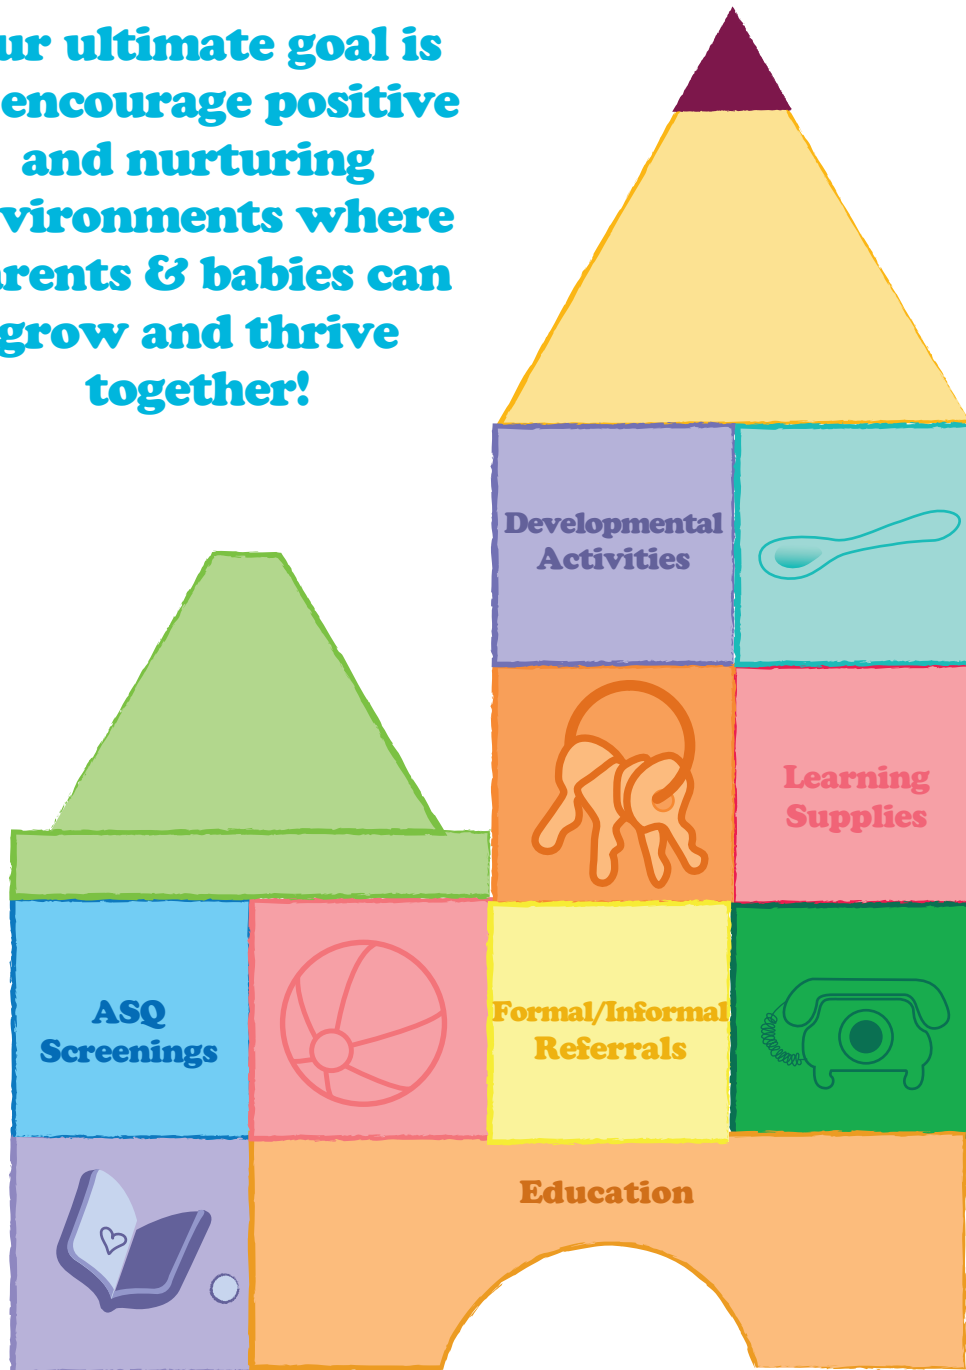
ur ultimate goal is encourage positive and nurturing vironments where rents & babies can grow and thrive together!

Developmental Activities

Learning Supplies

ASQ Screenings

Formal/Informal Referrals

Education